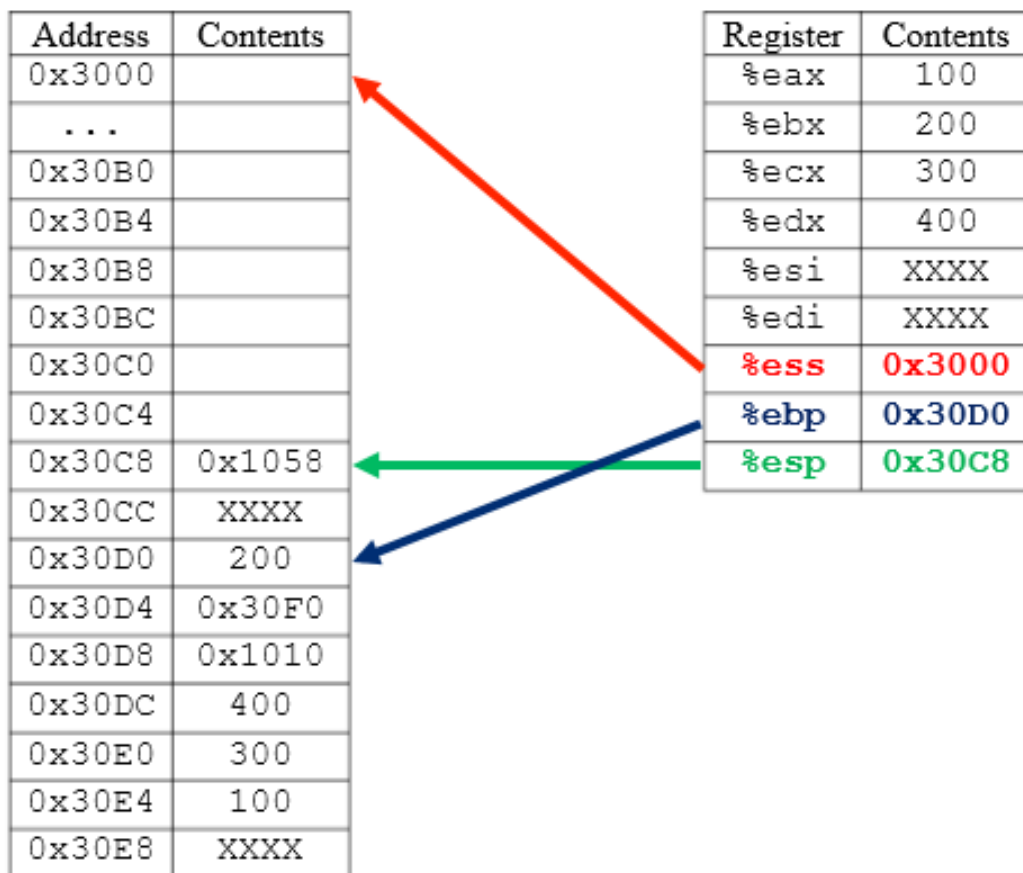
| Address | Contents |
|---|---|
| 0x3000 | |
| ... | |
| 0x30B0 | |
| 0x30B4 | |
| 0x30B8 | |
| 0x30BC | |
| 0x30C0 | |
| 0x30C4 | |
| 0x30C8 | 0x1058 |
| 0x30CC | XXXX |
| 0x30D0 | 200 |
| 0x30D4 | 0x30F0 |
| 0x30D8 | 0x1010 |
| 0x30DC | 400 |
| 0x30E0 | 300 |
| 0x30E4 | 100 |
| 0x30E8 | XXXX |

| Register | Contents |
|---|---|
| %eax | 100 |
| %ebx | 200 |
| %ecx | 300 |
| %edx | 400 |
| %esi | XXXX |
| %edi | XXXX |
| %ess | 0x3000 |
| %ebp | 0x30D0 |
| %esp | 0x30C8 |